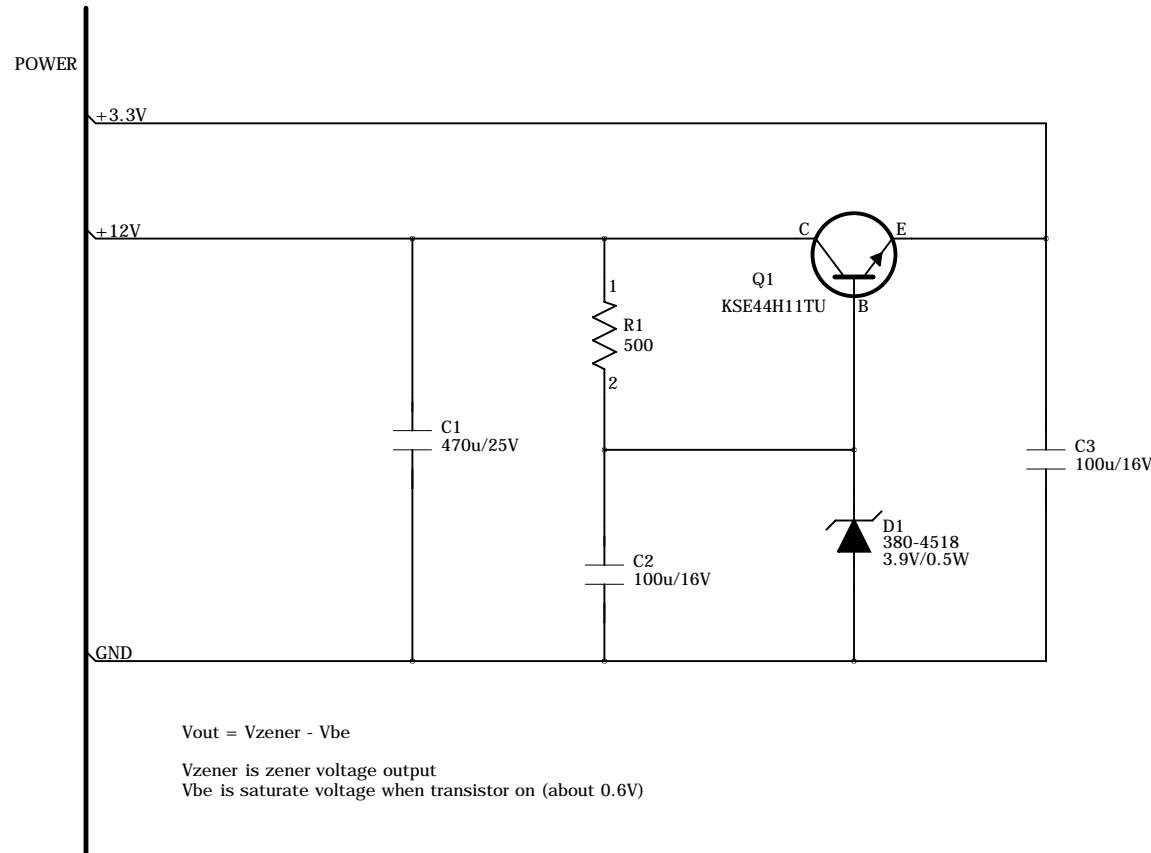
POWER

+3.3V

+12V

C

E

Q1

KSE44H11TU

B

1

R1
500

2

C1
470u/25V

C3
100u/16V

D1
380-4518
3.9V/0.5W

C2
100u/16V

GND

Vout = Vzener - Vbe

Vzener is zener voltage output
Vbe is saturate voltage when transistor on (about 0.6V)